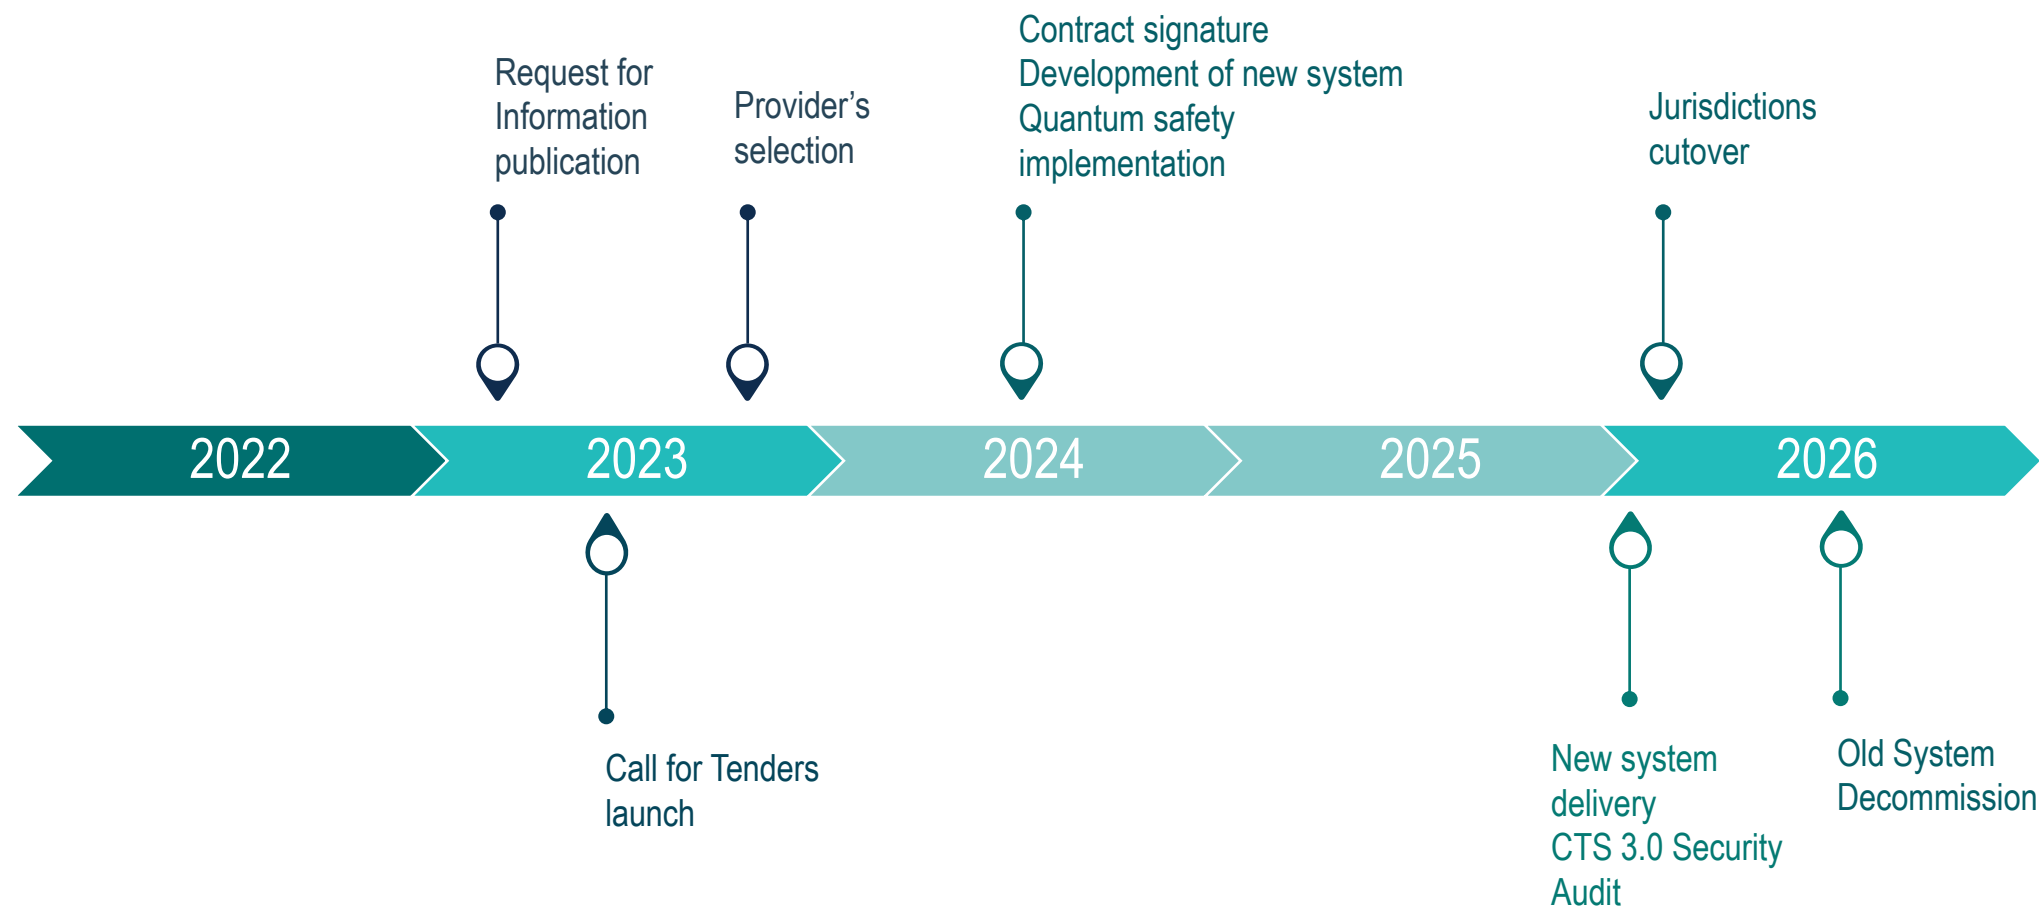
Request for Information publication

Provider’s selection

Contract signature
Development of new system
Quantum safety implementation

Jurisdictions cutover

2022

2023

2024

2025

2026

Call for Tenders launch

New system delivery
CTS 3.0 Security Audit

Old System Decommission